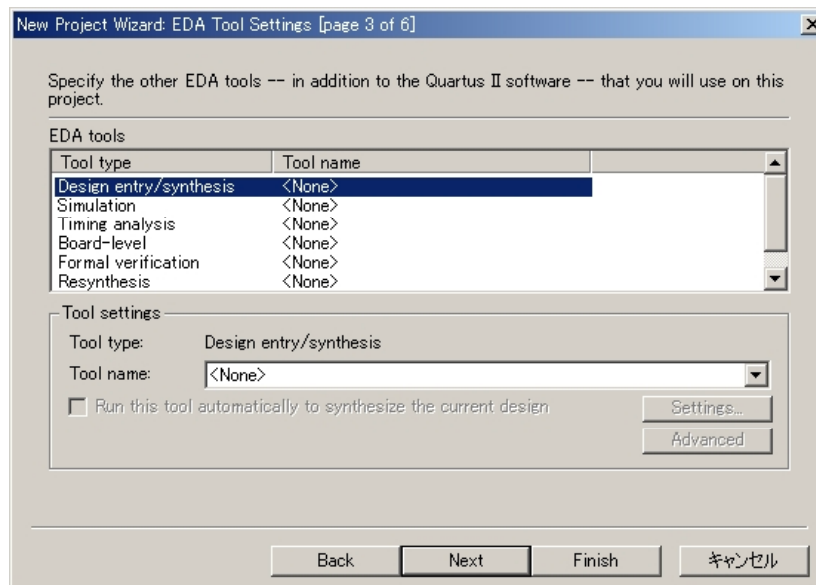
New Project Wizard: EDA Tool Settings [page 3 of 6]

Specify the other EDA tools -- in addition to the Quartus II software -- that you will use on this project.

EDA tools

| Tool type | Tool name |
|---|---|
| Design entry/synthesis | <None> |
| Simulation | <None> |
| Timing analysis | <None> |
| Board-level | <None> |
| Formal verification | <None> |
| Resynthesis | <None> |

Tool settings

Tool type: Design entry/synthesis

Tool name: <None>

Run this tool automatically to synthesize the current design

Settings...

Advanced

Back Next Finish キャンセル